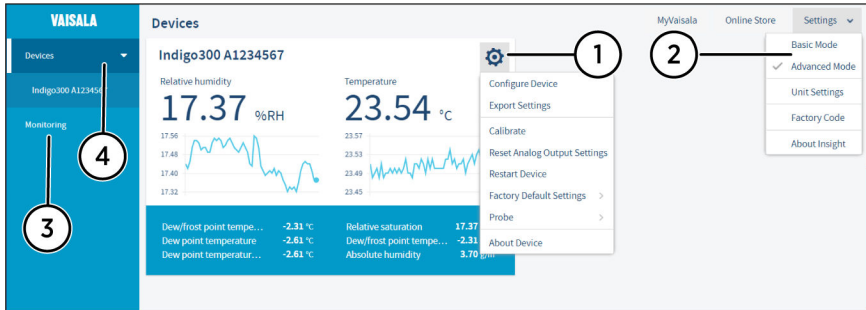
VAISALA

Devices

Indigo300 A123456

Monitoring

Devices

MyVaisala Online Store Settings

Basic Mode
Advanced Mode
Unit Settings
Factory Code
About Insight

Indigo300 A1234567

Relative humidity
17.37 %RH

Temperature
23.54 °C

17.56
17.48
17.40
17.32

23.57
23.53
23.49
23.45

Configure Device
Export Settings
Calibrate
Reset Analog Output Settings
Restart Device
Factory Default Settings
Probe
About Device

Dew/frost point tempe... -2.31 °C
Dew point temperature -2.61 °C
Dew point temperatur... -2.61 °C

Relative saturation 17.37
Dew/frost point tempe... -2.31
Absolute humidity 3.70 g/m

1
2
3
4